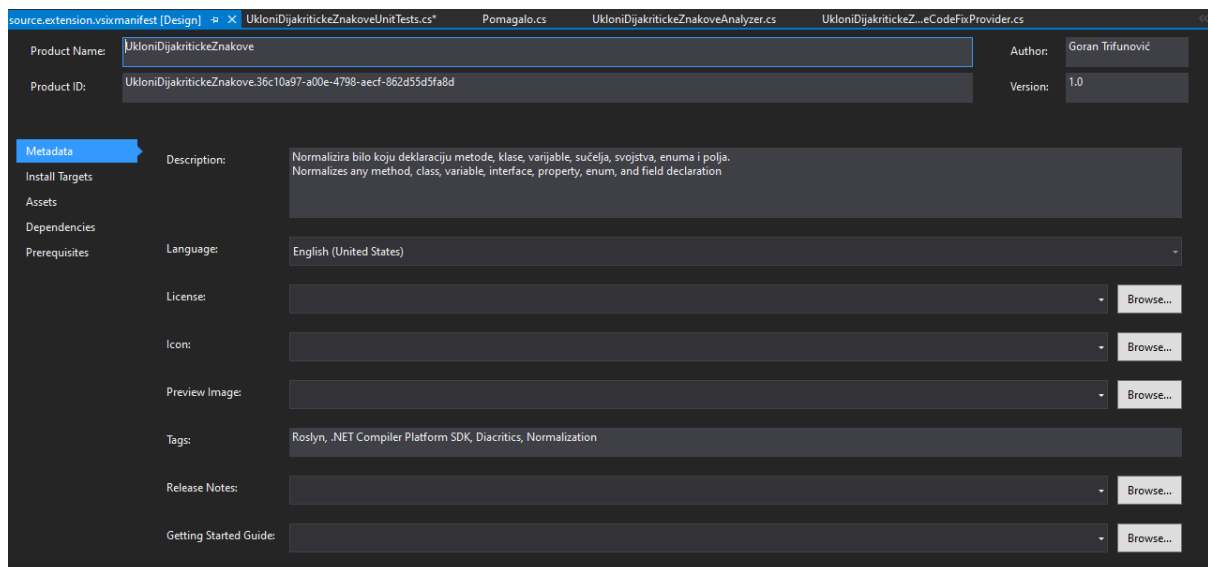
source.extension.vsixmanifest [Design] ⊣ × UkloniDijakritickeZnakoveUnitTests.cs* Pomagalo.cs UkloniDijakritickeZnakoveAnalyzer.cs UkloniDijakritickeZ...eCodeFixProvider.cs

Product Name: UkloniDijakritickeZnakove

Author: Goran Trifunović

Product ID: UkloniDijakritickeZnakove.36c10a97-a00e-4798-aecf-862d55d5fa8d

Version: 1.0

Metadata
Install Targets
Assets
Dependencies
Prerequisites

Description: Normalizira bilo koju deklaraciju metode, klase, varijable, sučelja, svojstva, enuma i polja.
Normalizes any method, class, variable, interface, property, enum, and field declaration

Language: English (United States)

License: Browse...

Icon: Browse...

Preview Image: Browse...

Tags: Roslyn, .NET Compiler Platform SDK, Diacritics, Normalization

Release Notes: Browse...

Getting Started Guide: Browse...